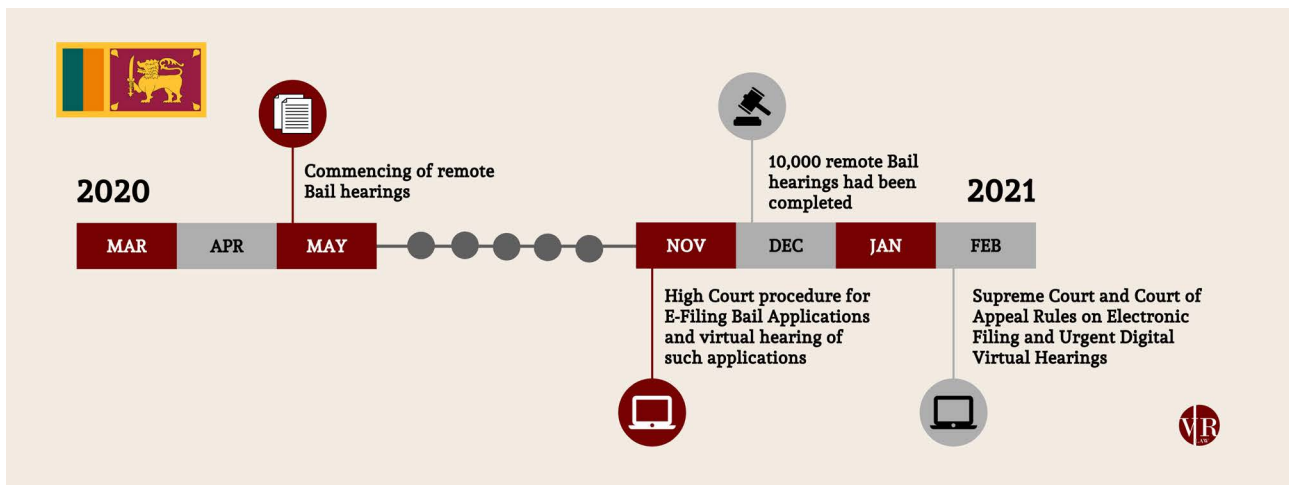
2020

Commencing of remote Bail hearings

MAR APR MAY

10,000 remote Bail hearings had been completed

2021

NOV DEC JAN FEB

High Court procedure for E-Filing Bail Applications and virtual hearing of such applications

Supreme Court and Court of Appeal Rules on Electronic Filing and Urgent Digital Virtual Hearings

VR
LAW